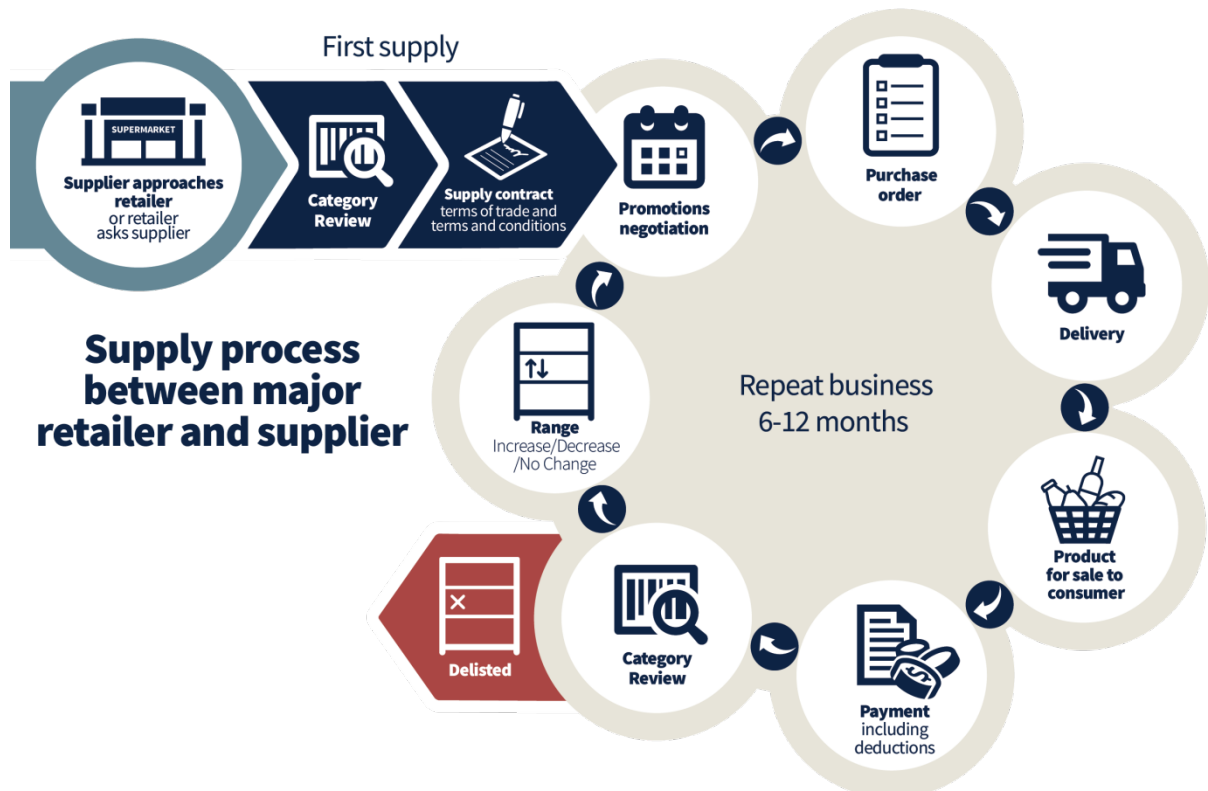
First supply

SUPERMARKET

Supplier approaches retailer or retailer asks supplier

Category Review

Supply contract terms of trade and terms and conditions

Promotions negotiation

Purchase order

Delivery

Supply process between major retailer and supplier

Repeat business 6-12 months

Range Increase/Decrease /No Change

Product for sale to consumer

Delisted

Category Review

Payment including deductions